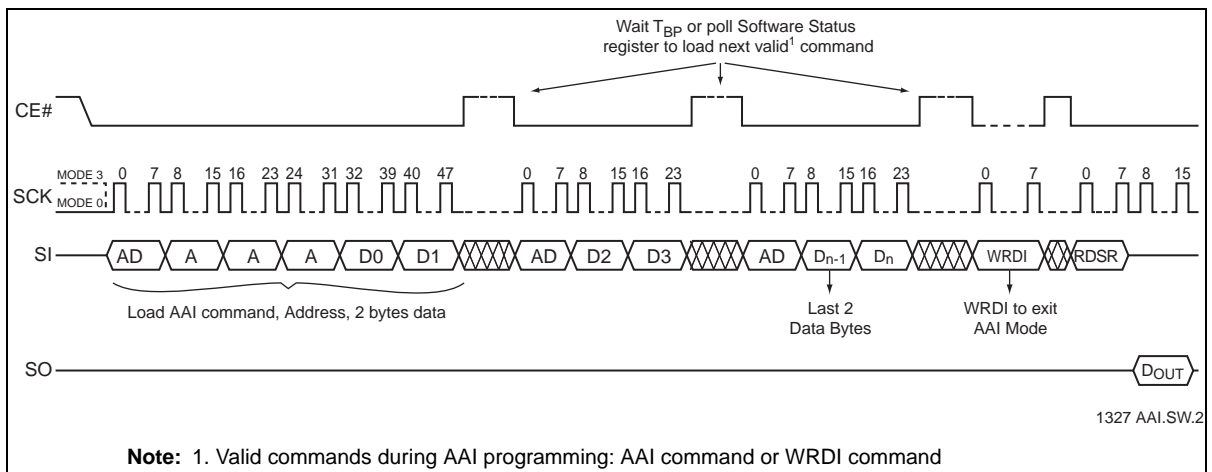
Wait $T_{BP}$ or poll Software Status register to load next valid$^1$ command

CE#

MODE 3
SCK
MODE 0

0 7 8 15 16 23 24 31 32 39 40 47 0 7 8 15 16 23 0 7 8 15 16 23 0 7 0 7 8 15

SI AD A A A D0 D1 AD D2 D3 AD $D_{n-1}$ $D_n$ WRDI RDSR

Load AAI command, Address, 2 bytes data

Last 2 Data Bytes

WRDI to exit AAI Mode

SO $D_{OUT}$

1327 AAI.SW.2

**Note:** 1. Valid commands during AAI programming: AAI command or WRDI command